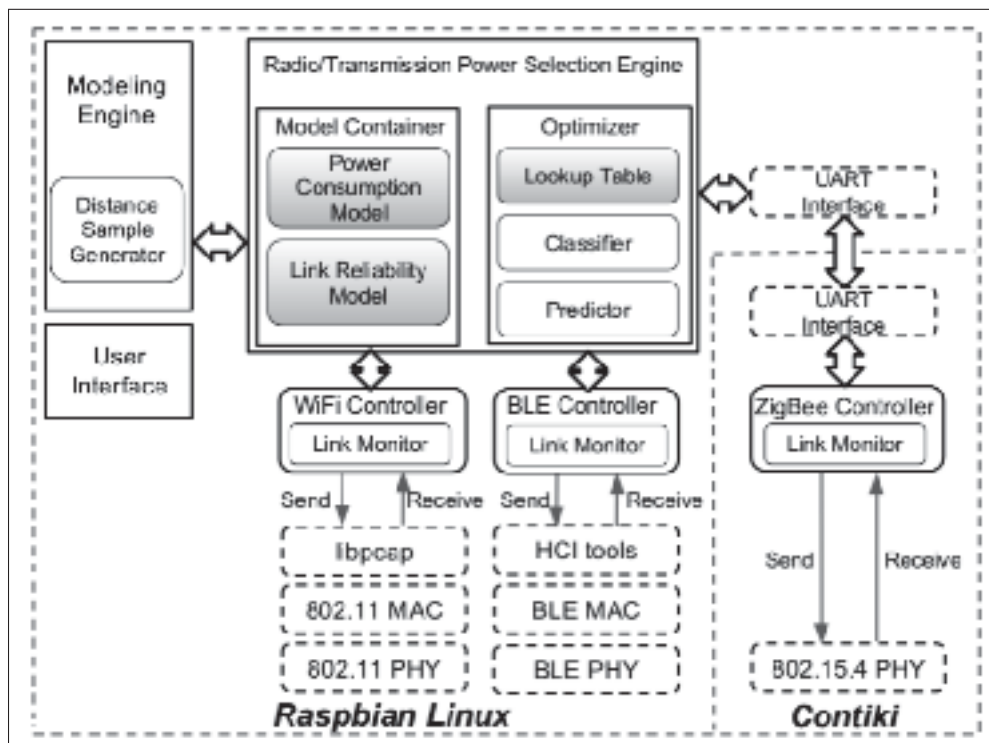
Modeling Engine

Distance Sample Generator

User Interface

Radio/Transmission Power Selection Engine

Model Container

Power Consumption Model

Link Reliability Model

Optimizer

Lookup Table

Classifier

Predictor

UART Interface

UART Interface

WiFi Controller

Link Monitor

Send

Receive

libpcap

802.11 MAC

802.11 PHY

BLE Controller

Link Monitor

Send

Receive

HCI tools

BLE MAC

BLE PHY

ZigBee Controller

Link Monitor

Send

Receive

802.15.4 PHY

Raspbian Linux

Contiki